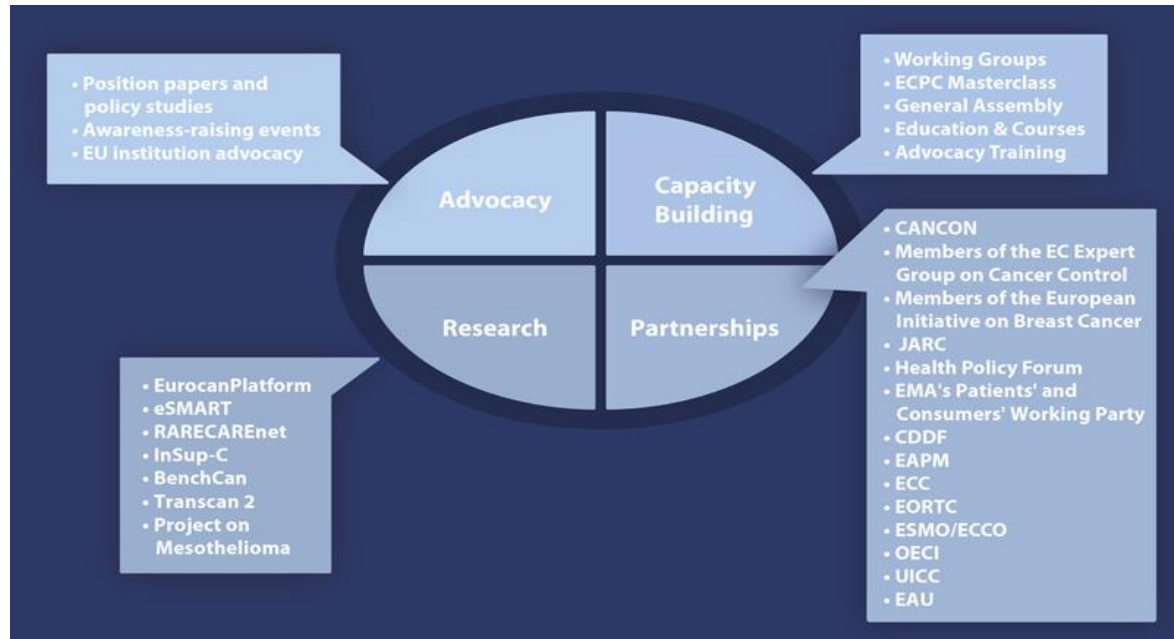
• Position papers and policy studies
• Awareness-raising events
• EU institution advocacy

• Working Groups
• ECPC Masterclass
• General Assembly
• Education & Courses
• Advocacy Training

Advocacy

Capacity Building

Research

Partnerships

• CANCON
• Members of the EC Expert Group on Cancer Control
• Members of the European Initiative on Breast Cancer
• JARC
• Health Policy Forum
• EMA's Patients' and Consumers' Working Party
• CDDF
• EAPM
• ECC
• EORTC
• ESMO/ECCO
• OECI
• UICC
• EAU

• EurocanPlatform
• eSMART
• RARECAREnet
• InSup-C
• BenchCan
• Transcan 2
• Project on Mesothelioma